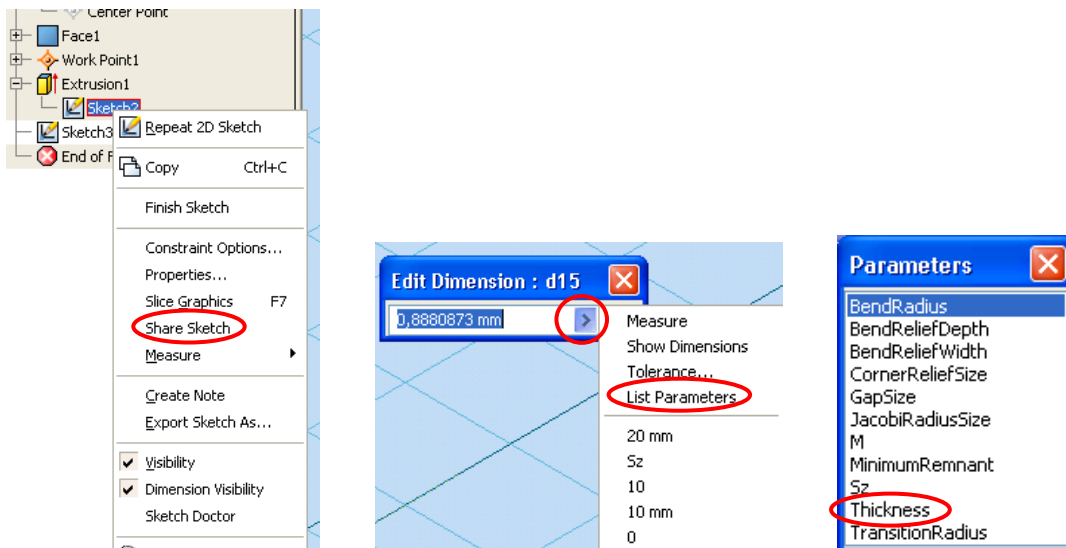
Center Point
Face1
Work Point1
Extrusion1
Sketch2
Sketch3
End of F

Repeat 2D Sketch
Copy Ctrl+C
Finish Sketch
Constraint Options...
Properties...
Slice Graphics F7
Share Sketch
Measure
Create Note
Export Sketch As...
Visibility
Dimension Visibility
Sketch Doctor

Edit Dimension : d15
0,8880873 mm
Measure
Show Dimensions
Tolerance...
List Parameters
20 mm
Sz
10
10 mm
0

Parameters
BendRadius
BendReliefDepth
BendReliefWidth
CornerReliefSize
GapSize
JacobiRadiusSize
M
MinimumRemnant
Sz
Thickness
TransitionRadius